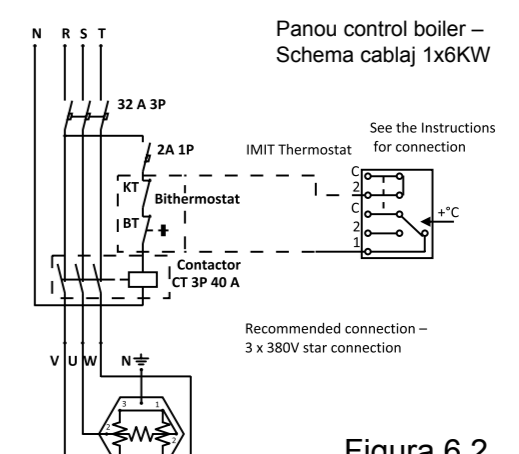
N R S T

Panou control boiler – Schema cablaj 1x6KW

32 A 3P

2A 1P

IMIT Thermostat

See the Instructions for connection

KT

Bithermostat

BT

C
2
C
2
1

+°C

Contactor CT 3P 40 A

Recommended connection – 3 x 380V star connection

V U W N

3 1
2 2

Figura 6.2